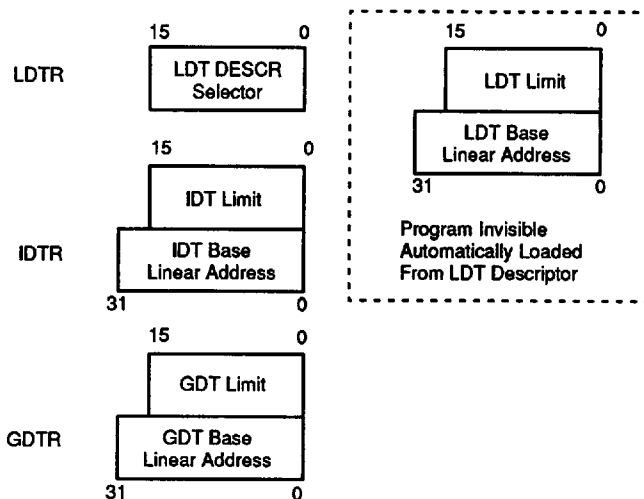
15 0

LDTR

LDT DESCR Selector

15 0

LDT Limit

LDT Base Linear Address

31 0

Program Invisible Automatically Loaded From LDT Descriptor

15 0

IDT Limit

IDTR

IDT Base Linear Address

31 0

15 0

GDT Limit

GDTR

GDT Base Linear Address

31 0